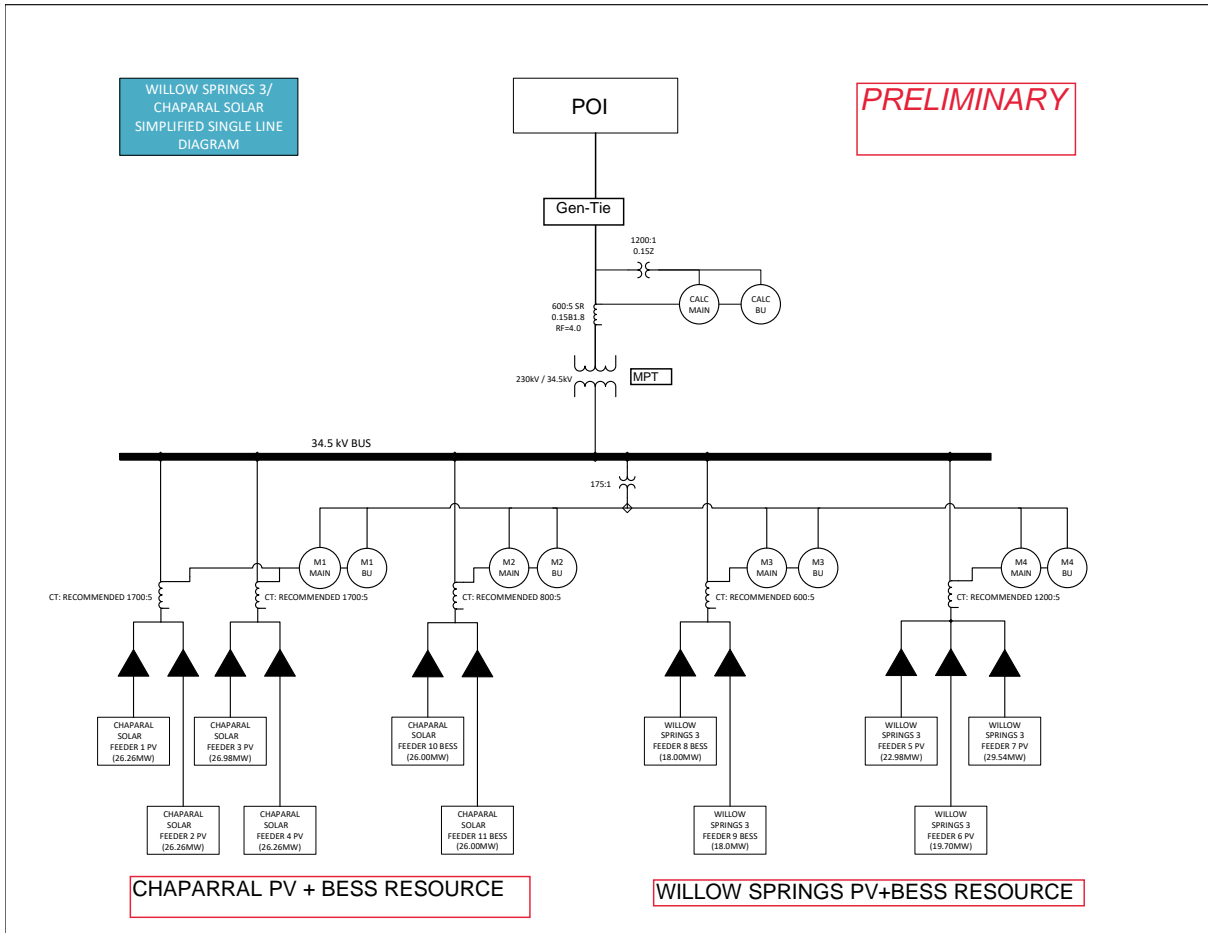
WILLOW SPRINGS 3/ CHAPARAL SOLAR SIMPLIFIED SINGLE LINE DIAGRAM

POI

PRELIMINARY

Gen-Tie

1200:1
0.15Z

CALC MAIN

CALC BU

600:5 SR
0.15B1.8
RF=4.0

230kV / 34.5kV

MPT

34.5 kV BUS

175:1

M1 MAIN

M1 BU

M2 MAIN

M2 BU

M3 MAIN

M3 BU

M4 MAIN

M4 BU

CT: RECOMMENDED 1700:5

CT: RECOMMENDED 1700:5

CT: RECOMMENDED 800:5

CT: RECOMMENDED 600:5

CT: RECOMMENDED 1200:5

CHAPARAL SOLAR FEEDER 1 PV (26.26MW)

CHAPARAL SOLAR FEEDER 3 PV (26.98MW)

CHAPARAL SOLAR FEEDER 10 BESS (26.00MW)

WILLOW SPRINGS 3 FEEDER 8 BESS (18.00MW)

WILLOW SPRINGS 3 FEEDER 5 PV (22.98MW)

WILLOW SPRINGS 3 FEEDER 7 PV (29.54MW)

CHAPARAL SOLAR FEEDER 2 PV (26.26MW)

CHAPARAL SOLAR FEEDER 4 PV (26.26MW)

CHAPARAL SOLAR FEEDER 11 BESS (26.00MW)

WILLOW SPRINGS 3 FEEDER 9 BESS (18.0MW)

WILLOW SPRINGS 3 FEEDER 6 PV (19.70MW)

CHAPARRAL PV + BESS RESOURCE

WILLOW SPRINGS PV+BESS RESOURCE